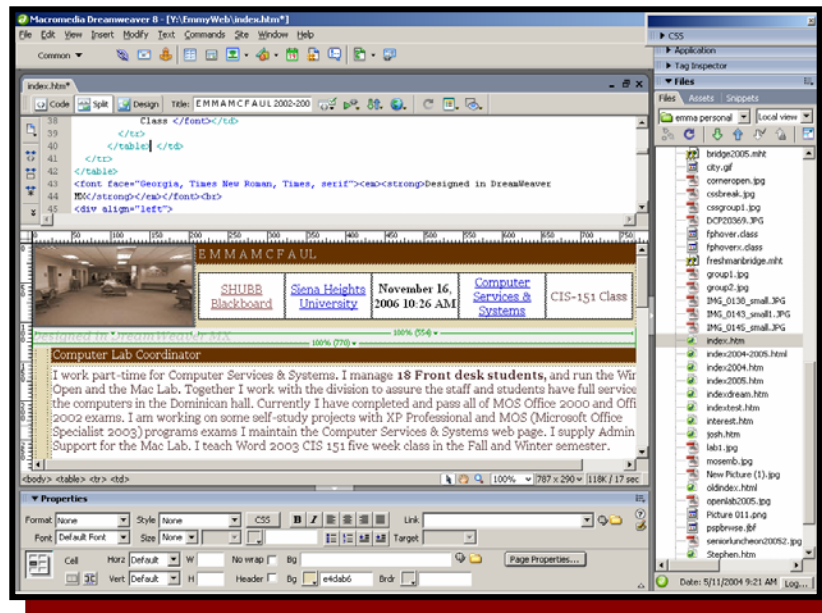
Macromedia Dreamweaver 8 - [Y:\EmmyWeb\index.htm*]

File Edit View Insert Modify Text Commands Site Window Help

Common ▼

index.htm*

Code Split Design Title: EMMAMCFAUL 2002-200

38 Class </font></td>
39 </tr>
40 </table> </td>
41 </tr>
42 </table>
43 <font face="Georgia, Times New Roman, Times, serif"><em><strong>Designed in DreamWeaver
44 MX</strong></em></font><br>
45 <div align="left">

EMMAMCFAUL

| SHUBB Blackboard | Siena Heights University | November 16, 2006 10:26 AM | Computer Services & Systems | CIS-151 Class |
|---|---|---|---|---|

Designed in DreamWeaver MX

100% (554) ▾

100% (770) ▾

Computer Lab Coordinator

I work part-time for Computer Services & Systems. I manage 18 Front desk students, and run the Wir Open and the Mac Lab. Together I work with the division to assure the staff and students have full service the computers in the Dominican hall. Currently I have completed and pass all of MOS Office 2000 and Offi 2002 exams. I am working on some self-study projects with XP Professional and MOS (Microsoft Office Specialist 2003) programs exams I maintain the Computer Services & Systems web page. I supply Admin Support for the Mac Lab. I teach Word 2003 CIS 151 five week class in the Fall and Winter semester.

<body> <table> <tr> <td>

100% ▾ 787 x 290 ▾ 118K / 17 sec

▼ Properties

Format None Style None CSS B I Link
Font Default Font Size None Target
Cell Horz Default W No wrap Bg Page Properties...
Vert Default H Header Bg e4dab6 Brdr

▶ CSS
▶ Application
▶ Tag Inspector
▼ Files
Files Assets Snippets
emma personal Local view

bridge2005.mht
city.gif
corneropen.jpg
cssbreak.jpg
cssgroup1.jpg
DCP20369.JPG
fphover.class
fphoverx.class
freshmanbridge.mht
group1.jpg
group2.jpg
IMG_0138_small.JPG
IMG_0143_small1.JPG
IMG_0145_small.JPG
index.htm
index2004-2005.html
index2004.htm
index2005.htm
indexdream.htm
indextest.htm
interest.htm
josh.htm
lab1.jpg
mosemb.jpg
New Picture (1).jpg
oldindex.html
openlab2005.jpg
Picture 011.png
pspbrwse.jbf
seniorluncheon20052.jpg
Stephen.htm

Date: 5/11/2004 9:21 AM Log...